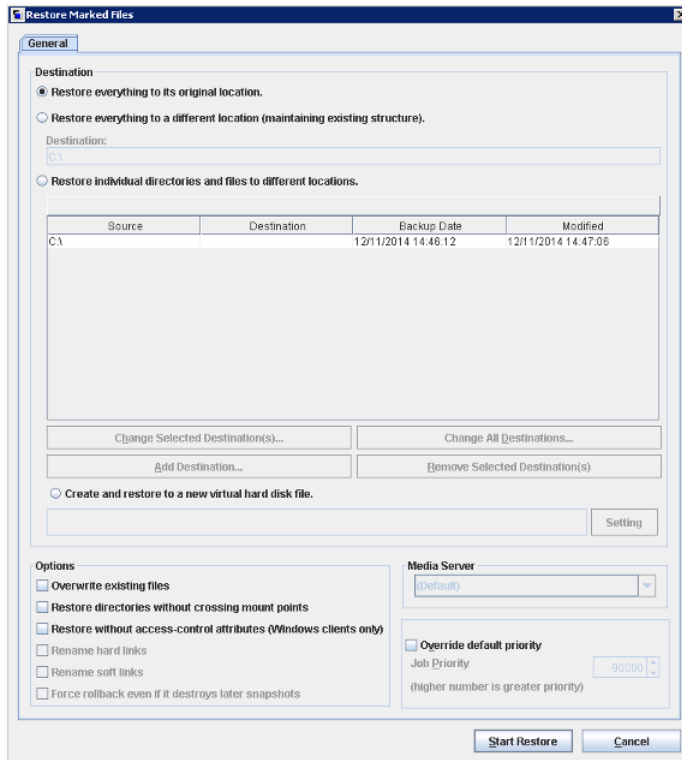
Restore Marked Files

General

Destination

Restore everything to its original location.

Restore everything to a different location (maintaining existing structure).

Destination:

C:\

Restore individual directories and files to different locations.

| Source | Destination | Backup Date | Modified |
|---|---|---|---|
| C:\ | | 12/11/2014 14:46:12 | 12/11/2014 14:47:06 |

Change Selected Destination(s)...

Change All Destinations...

Add Destination...

Remove Selected Destination(s)

Create and restore to a new virtual hard disk file.

Setting

Options

Overwrite existing files

Restore directories without crossing mount points

Restore without access-control attributes (Windows clients only)

Rename hard links

Rename soft links

Force rollback even if it destroys later snapshots

Media Server

(Default)

Override default priority

Job Priority

90000

(higher number is greater priority)

Start Restore

Cancel